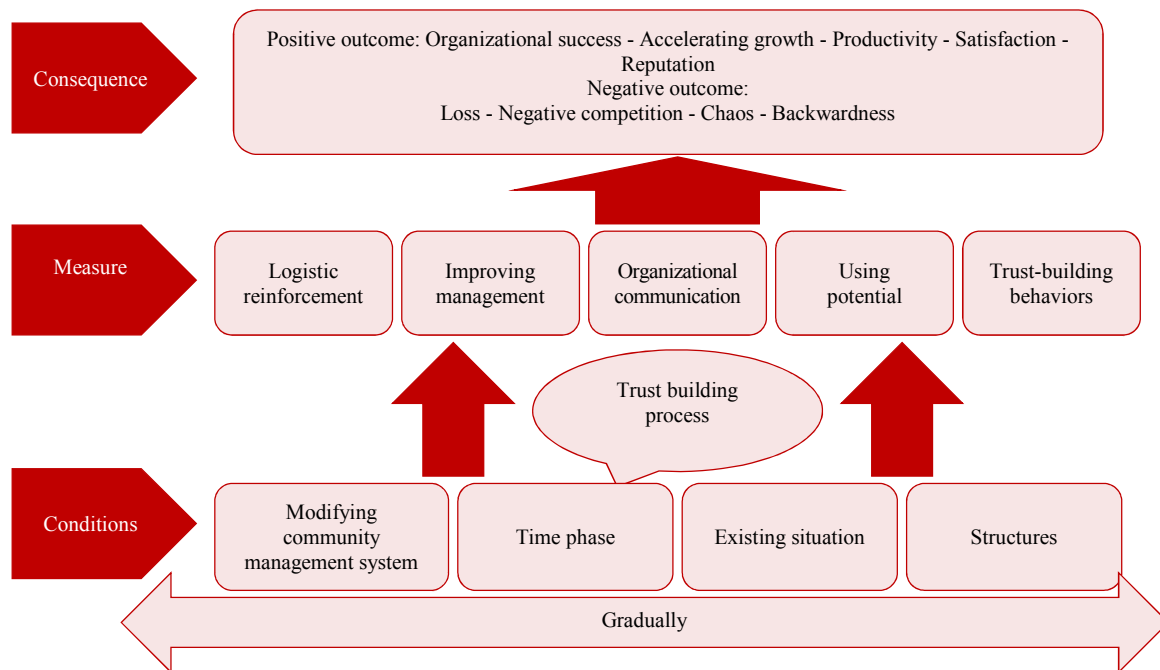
Consequence

Positive outcome: Organizational success - Accelerating growth - Productivity - Satisfaction - Reputation
Negative outcome:
Loss - Negative competition - Chaos - Backwardness

Measure

Logistic reinforcement

Improving management

Organizational communication

Using potential

Trust-building behaviors

Trust building process

Conditions

Modifying community management system

Time phase

Existing situation

Structures

Gradually